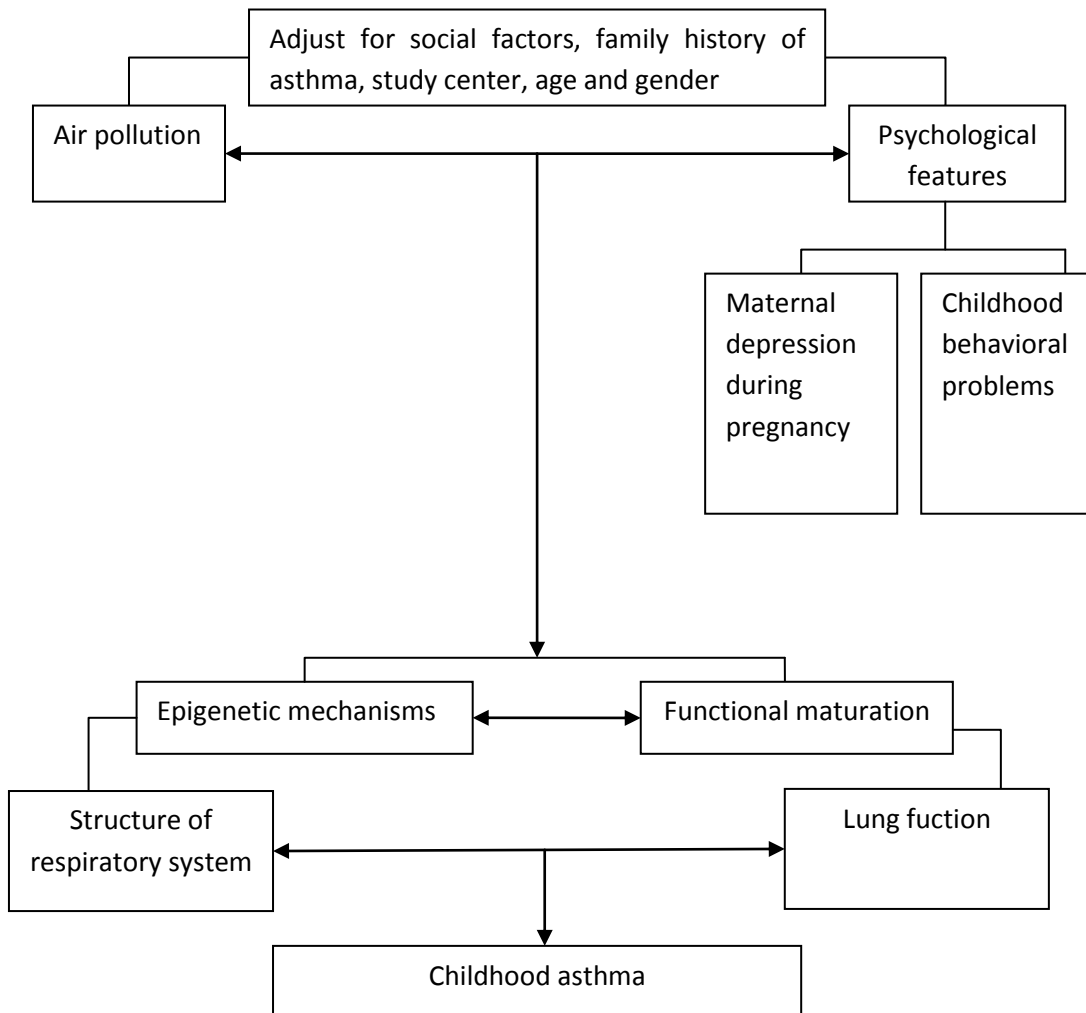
Adjust for social factors, family history of asthma, study center, age and gender

Air pollution

Psychological features

Maternal depression during pregnancy

Childhood behavioral problems

Epigenetic mechanisms

Functional maturation

Structure of respiratory system

Lung fuction

Childhood asthma